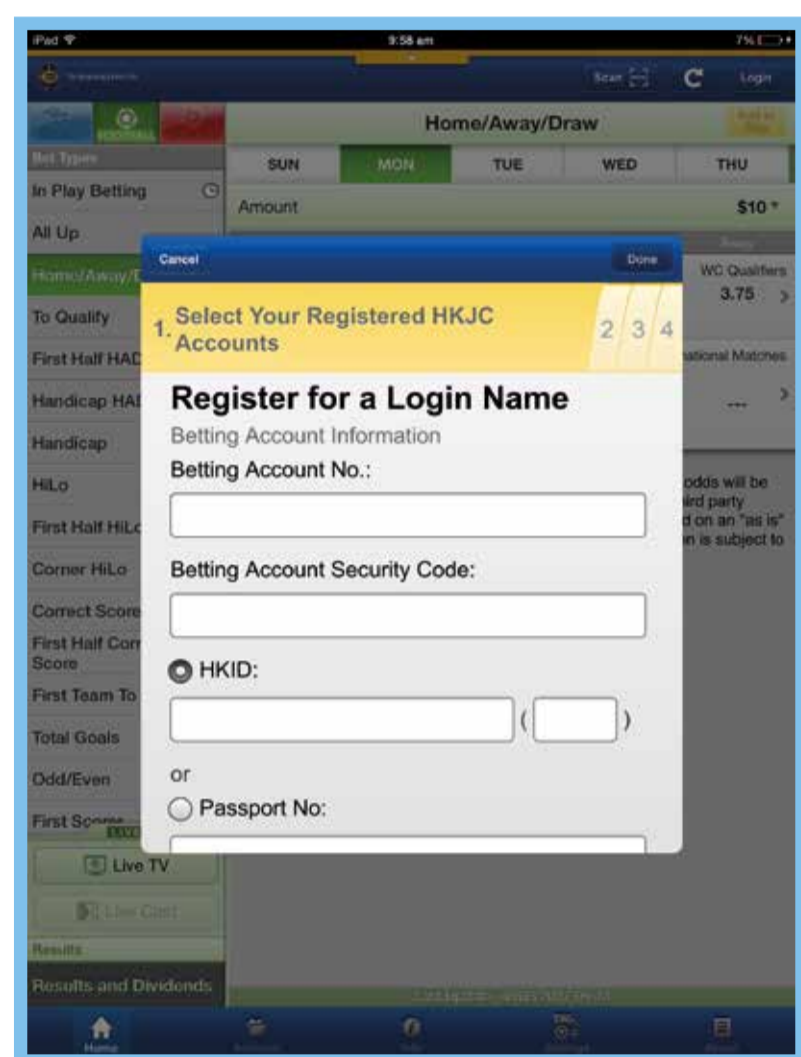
iPad
9:58 am
7%
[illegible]
Scan
Login
FOOTBALL
Home/Away/Draw
Bet Types
SUN
MON
TUE
WED
THU
In Play Betting
Amount
$10
All Up
Home/Away/D
Cancel
Done
WC Qualifiers
3.75
To Quality
1. Select Your Registered HKJC Accounts
2
3
4
First Half HAD
ational Matches
Handicap HAD
Register for a Login Name
---
Betting Account Information
Handicap
Betting Account No.:
HiLo
odds will be
ird party
First Half HiLo
d on an "as is"
n is subject to
Corner HiLo
Betting Account Security Code:
Correct Score
First Half Corr Score
HKID:
First Team To
( )
Total Goals
Odd/Even
or
First Sco
Passport No:
Live TV
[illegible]
Results
Results and Dividends
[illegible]
Home